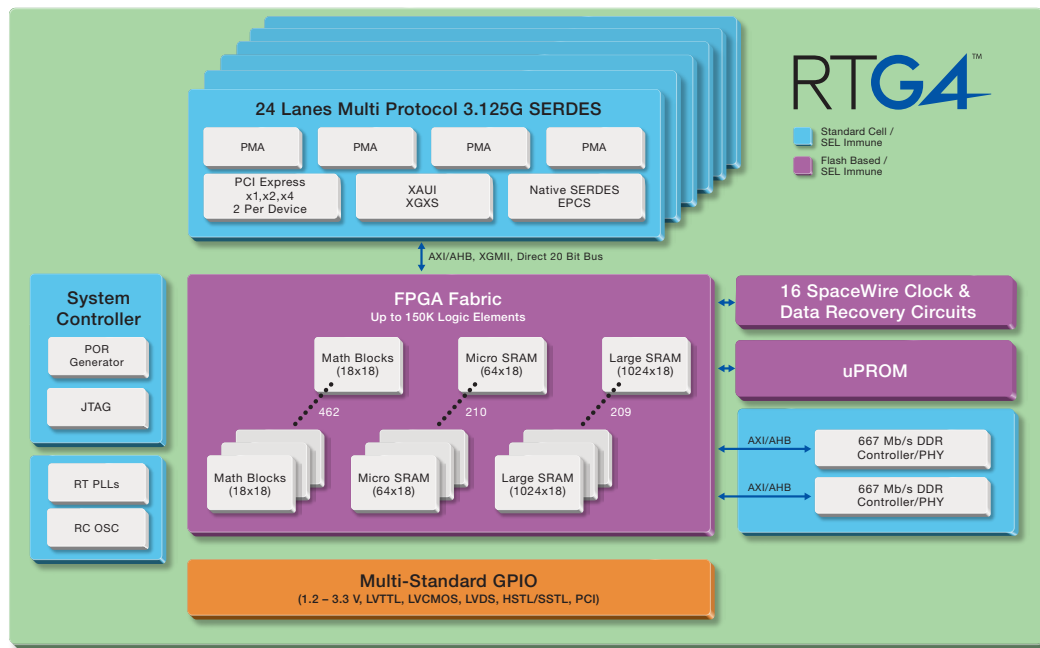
RTG4™

Standard Cell / SEL Immune

Flash Based / SEL Immune

24 Lanes Multi Protocol 3.125G SERDES

PMA

PMA

PMA

PMA

PCI Express x1,x2,x4 2 Per Device

XAUI XGXS

Native SERDES EPCS

AXI/AHB, XGMII, Direct 20 Bit Bus

System Controller

POR Generator

JTAG

RT PLLs

RC OSC

FPGA Fabric
Up to 150K Logic Elements

Math Blocks (18x18)

Micro SRAM (64x18)

Large SRAM (1024x18)

462

210

209

Math Blocks (18x18)

Micro SRAM (64x18)

Large SRAM (1024x18)

16 SpaceWire Clock & Data Recovery Circuits

uPROM

AXI/AHB

667 Mb/s DDR Controller/PHY

AXI/AHB

667 Mb/s DDR Controller/PHY

Multi-Standard GPIO
(1.2 – 3.3 V, LVTTL, LVCMOS, LVDS, HSTL/SSTL, PCI)